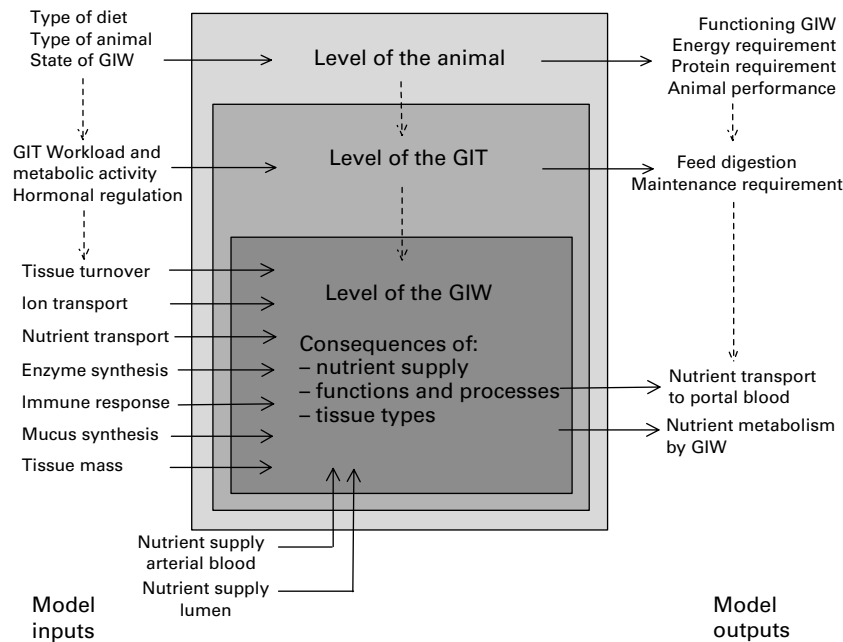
Type of diet
Type of animal
State of GIW

Level of the animal

Functioning GIW
Energy requirement
Protein requirement
Animal performance

GIT Workload and metabolic activity
Hormonal regulation

Level of the GIT

Feed digestion
Maintenance requirement

Tissue turnover
Ion transport
Nutrient transport
Enzyme synthesis
Immune response
Mucus synthesis
Tissue mass

Level of the GIW

Consequences of:
– nutrient supply
– functions and processes
– tissue types

Nutrient transport to portal blood

Nutrient metabolism by GIW

Nutrient supply arterial blood

Nutrient supply lumen

Model inputs

Model outputs